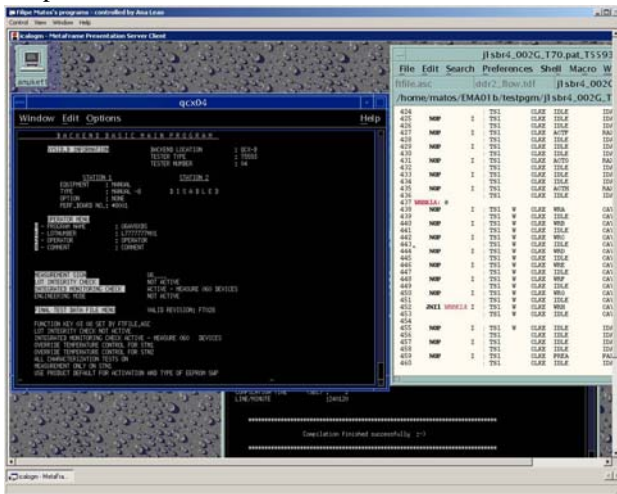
Filipe Matos's programs - controlled by Ana Leao
Control View Window Help
icalogm - MetaFrame Presentation Server Client
anskett
qcx04
Window Edit Options Help
BACKEND BASIC MAIN PROGRAM
BACKEND LOCATION : QCX-0
TESTER TYPE : T5593
TESTER NUMBER : 04
STATION 1 STATION 2
EQUIPMENT : MANUAL
TYPE : MANUAL -0 D I S A B L E D
OPTION : NONE
PERF_BOARD NO. : #0001
OPERATOR MENU
PROGRAM NAME : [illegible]
LOTNUMBER : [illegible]
OPERATOR : OPERATOR
COMMENT : COMMENT
MEASUREMENT SIGN : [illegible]
LOT INTEGRITY CHECK : NOT ACTIVE
INTEGRATED MONITORING CHECK : ACTIVE - MEASURE (60) DEVICES
ENGINEERING MODE : NOT ACTIVE
FINAL TEST DATA FILE MENU VALID REVISION: FT020
FUNCTION KEY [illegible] SET BY FTFILE.ASC
LOT INTEGRITY CHECK NOT ACTIVE
INTEGRATED MONITORING CHECK ACTIVE - MEASURE (60) DEVICES
OVERRIDE TEMPERATURE CONTROL FOR STN1
OVERRIDE TEMPERATURE CONTROL FOR STN2
ALL CHARACTERISATION TESTS ON
MEASUREMENT ONLY ON STN1
USE PRODUCT DEFAULT FOR ACTIVATION AND TYPE OF EEPROM GAP
jlsbr4_002G, T70.pat_T5593
File Edit Search Preferences Shell Macro W
ftfile.asc ddr2_flow.tdf jlsbr4_002G
/home/matos/EMA01b/testpgm/jlsbr4_002G_T
LINE/MINUTE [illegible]
Compilation finished successfully :-)
icalogm - MetaFra...